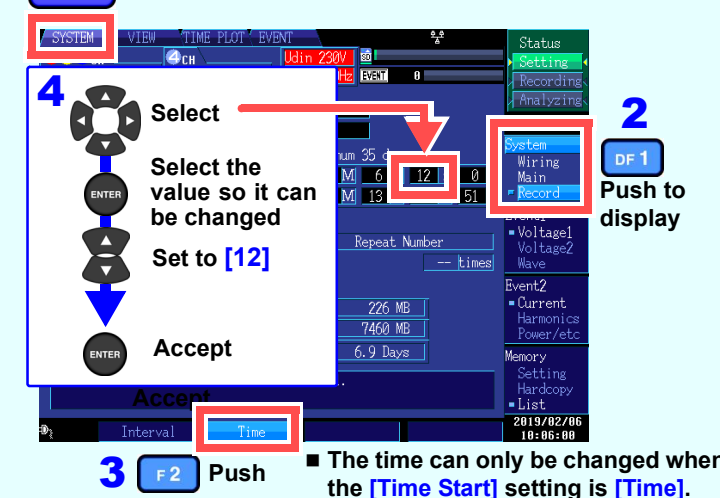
SYSTEM VIEW TIME PLOT EVENT

4CH

Udin 230V

Hz EVENT 0

Status
Setting
Recording
Analyzing

4

Select

Select the value so it can be changed

ENTER

Set to [12]

ENTER

Accept

mum 35 d

M 6 12 0

M 13 51

Repeat Number

-- times

226 MB

7460 MB

6.9 Days

Accept

2

System
Wiring
Main
Record

DF 1

Push to display

Event1
Voltage1
Voltage2
Wave

Event2
Current
Harmonics
Power/etc

Memory
Setting
Hardcopy
List

2019/02/06
10:06:00

Interval

Time

3

F 2

Push

■ The time can only be changed wher the [Time Start] setting is [Time].